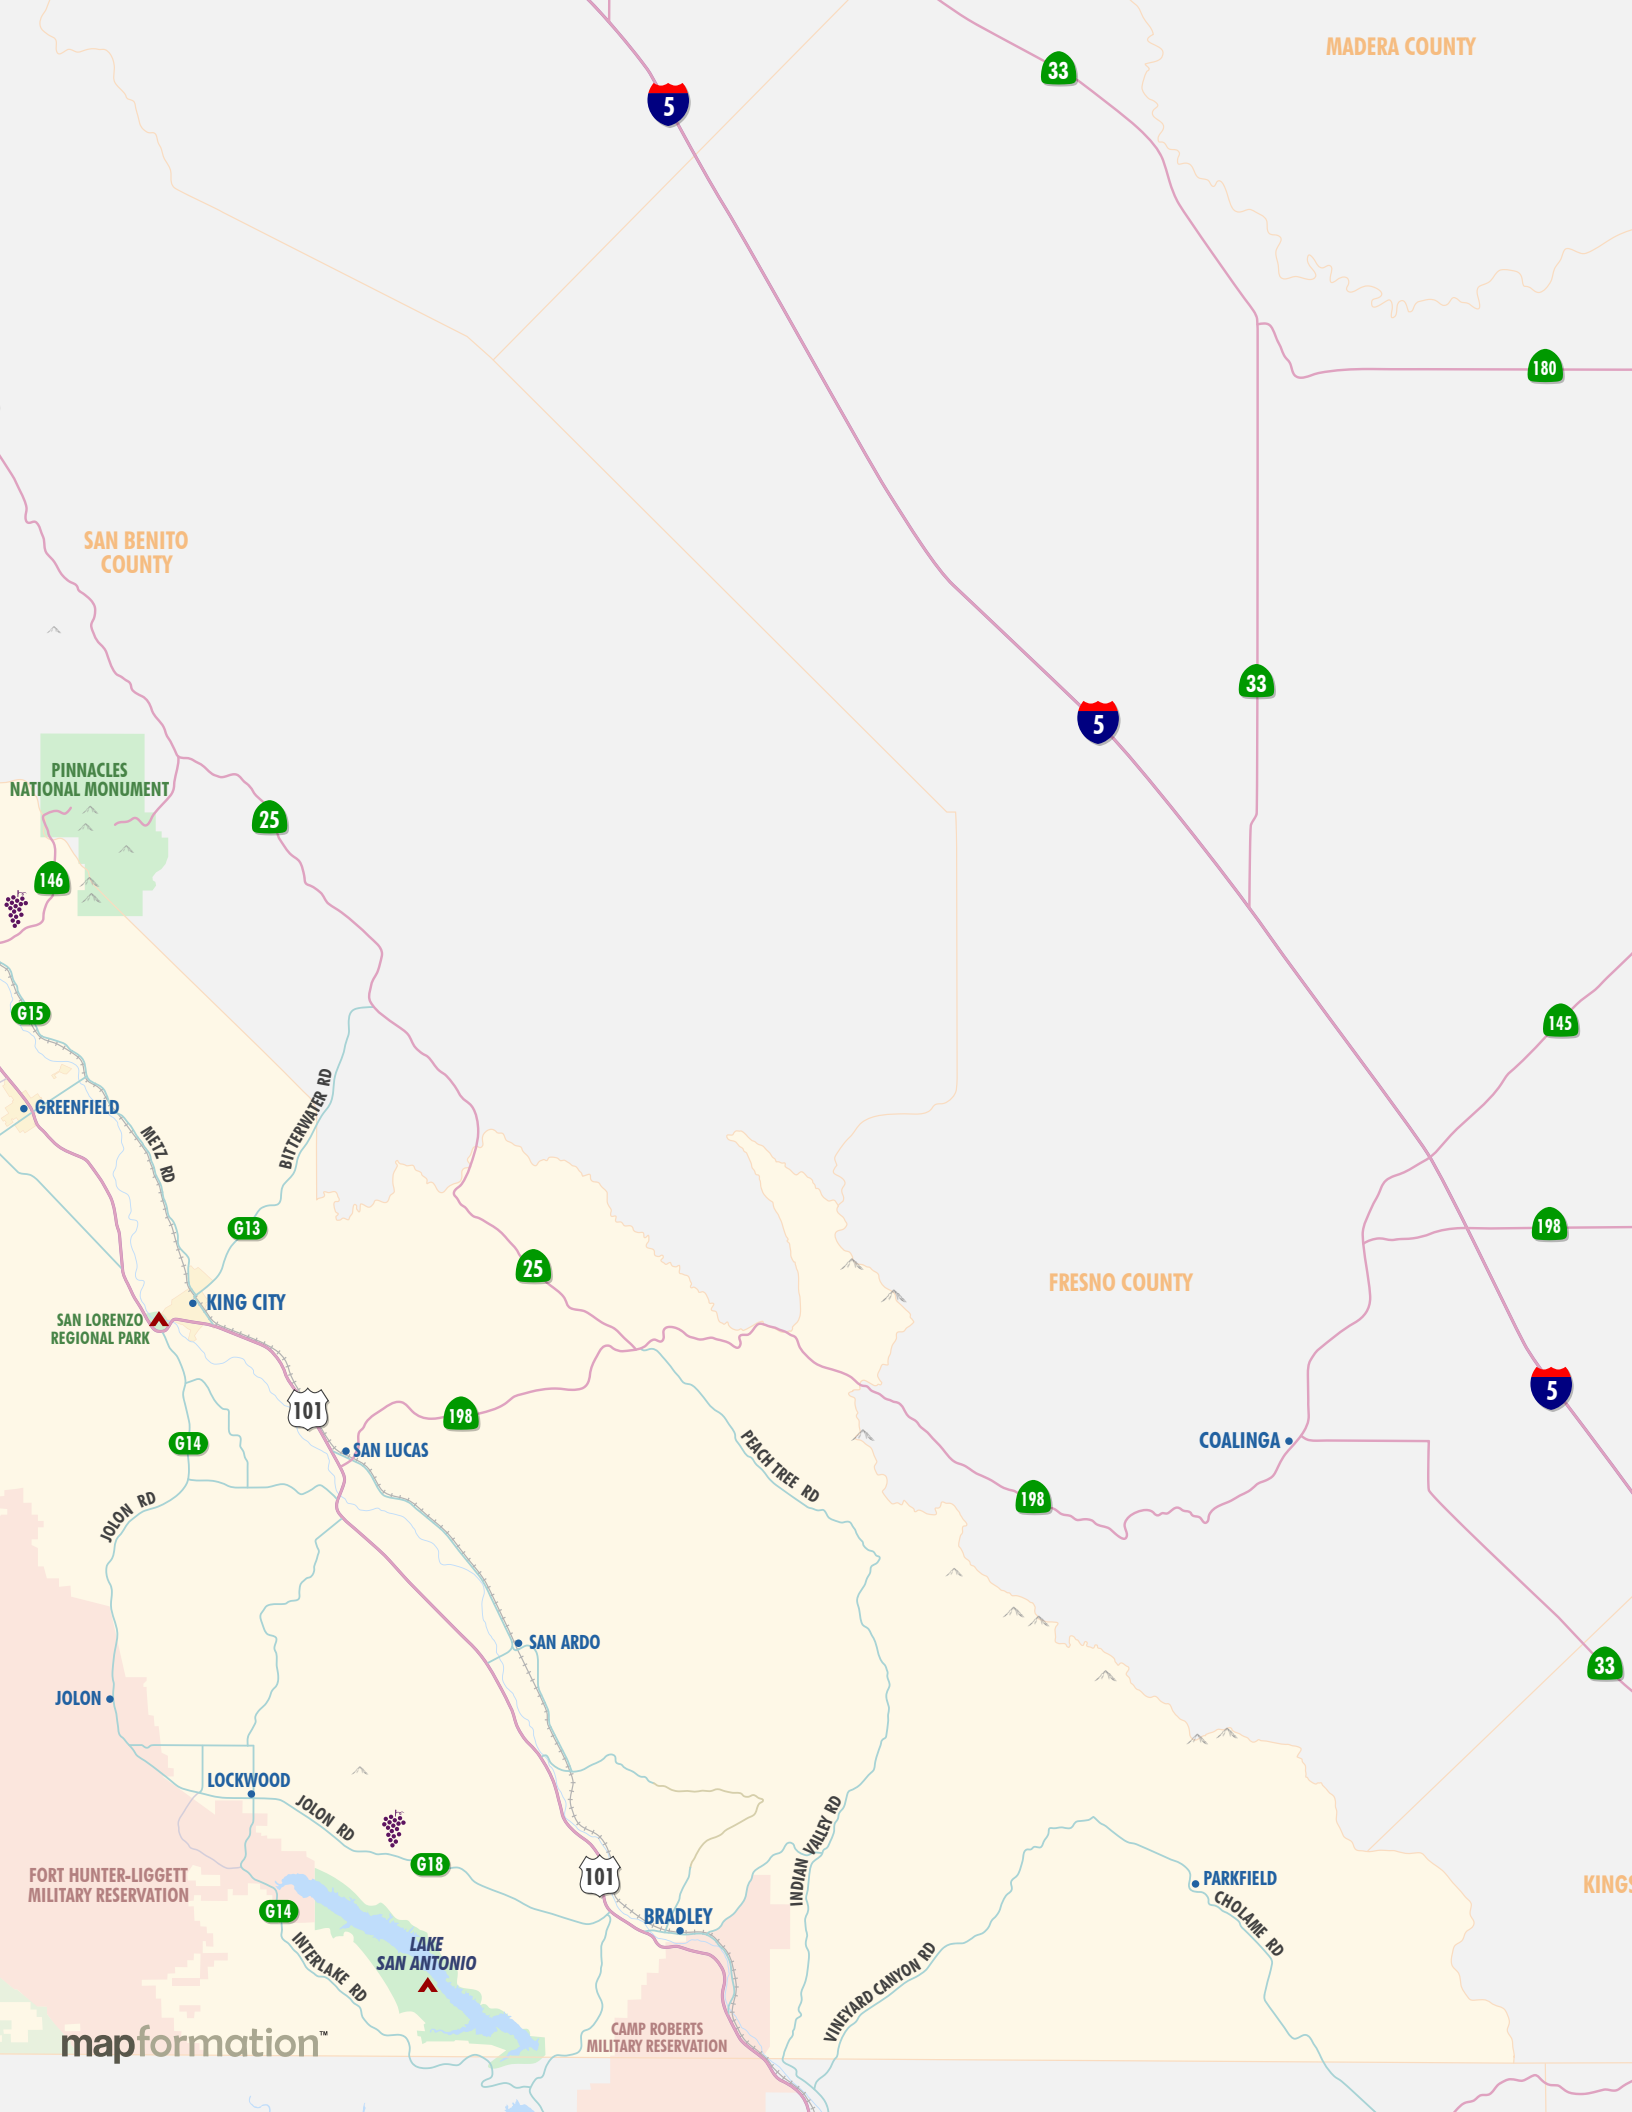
5
33
MADERA COUNTY
180
SAN BENITO COUNTY
33
5
PINNACLES NATIONAL MONUMENT
25
146
G15
145
GREENFIELD
METZ RD
BITTERWATER RD
G13
25
198
FRESNO COUNTY
KING CITY
SAN LORENZO REGIONAL PARK
101
198
5
G14
SAN LUCAS
PEACH TREE RD
COALINGA
JOLON RD
198
SAN ARDO
33
JOLON
LOCKWOOD
JOLON RD
INDIAN VALLEY RD
G18
FORT HUNTER-LIGGETT MILITARY RESERVATION
101
PARKFIELD
CHOLAME RD
KINGS
G14
BRADLEY
INTERLAKE RD
LAKE SAN ANTONIO
VINEYARD CANYON RD
mapformation™
CAMP ROBERTS MILITARY RESERVATION